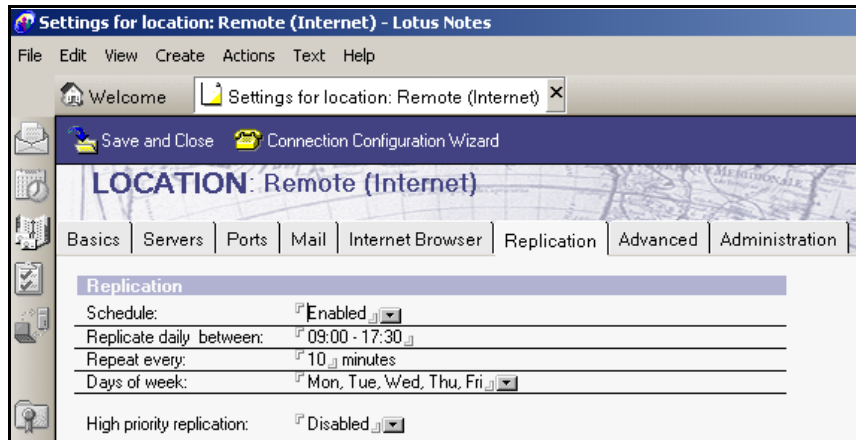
Settings for location: Remote (Internet) - Lotus Notes

File Edit View Create Actions Text Help

Welcome | Settings for location: Remote (Internet) ×

Save and Close | Connection Configuration Wizard

LOCATION: Remote (Internet)

Basics | Servers | Ports | Mail | Internet Browser | Replication | Advanced | Administration

Replication

| Schedule: | Enabled |
|---|---|
| Replicate daily between: | 09:00 - 17:30 |
| Repeat every: | 10 minutes |
| Days of week: | Mon, Tue, Wed, Thu, Fri |

High priority replication: Disabled